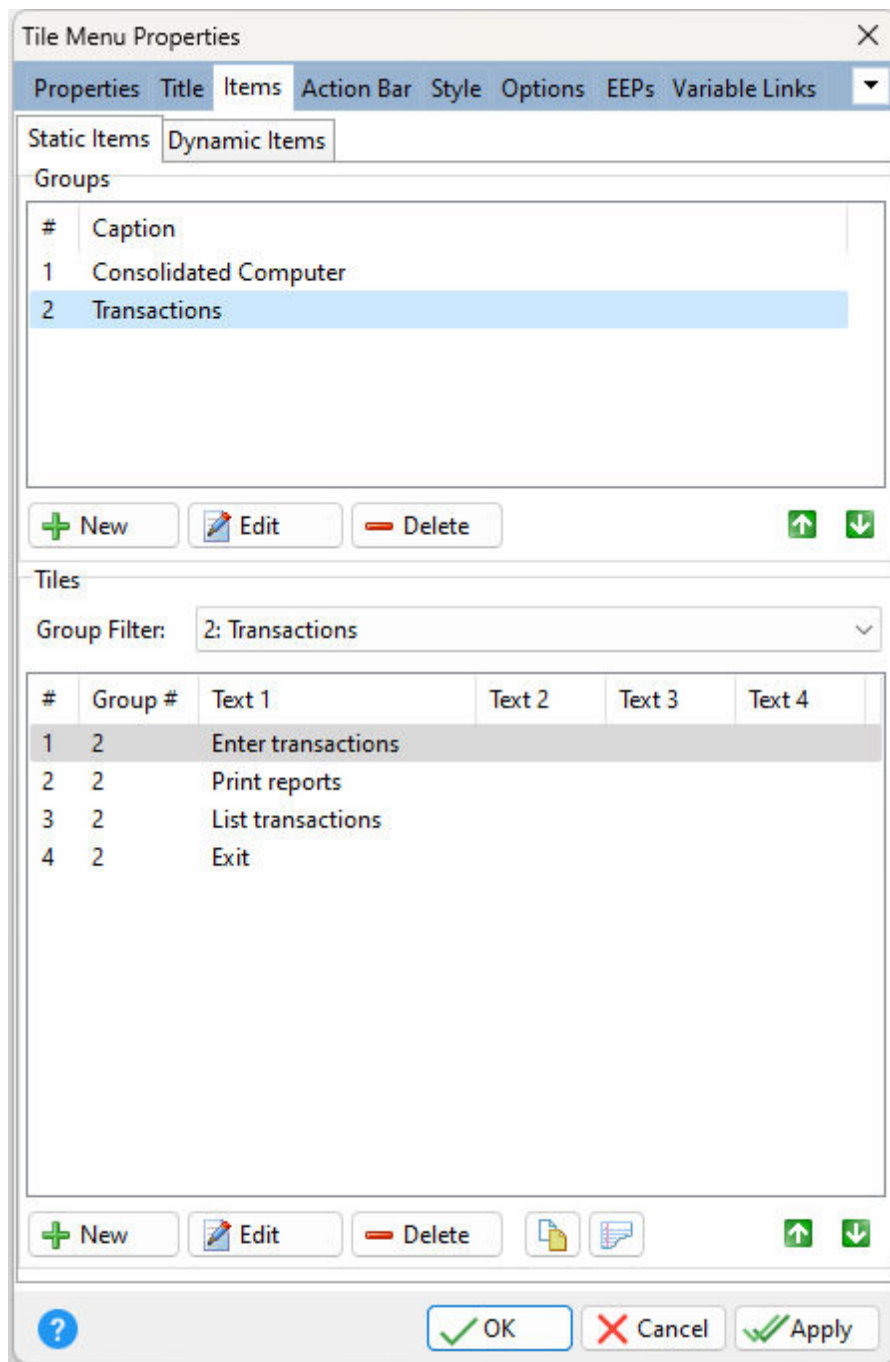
Tile Menu Properties

Properties Title Items Action Bar Style Options EEPs Variable Links

Static Items Dynamic Items

Groups

| # | Caption |
|---|---|
| 1 | Consolidated Computer |
| 2 | Transactions |

New Edit Delete

Tiles

Group Filter: 2: Transactions

| # | Group # | Text 1 | Text 2 | Text 3 | Text 4 |
|---|---|---|---|---|---|
| 1 | 2 | Enter transactions | | | |
| 2 | 2 | Print reports | | | |
| 3 | 2 | List transactions | | | |
| 4 | 2 | Exit | | | |

New Edit Delete

OK Cancel Apply